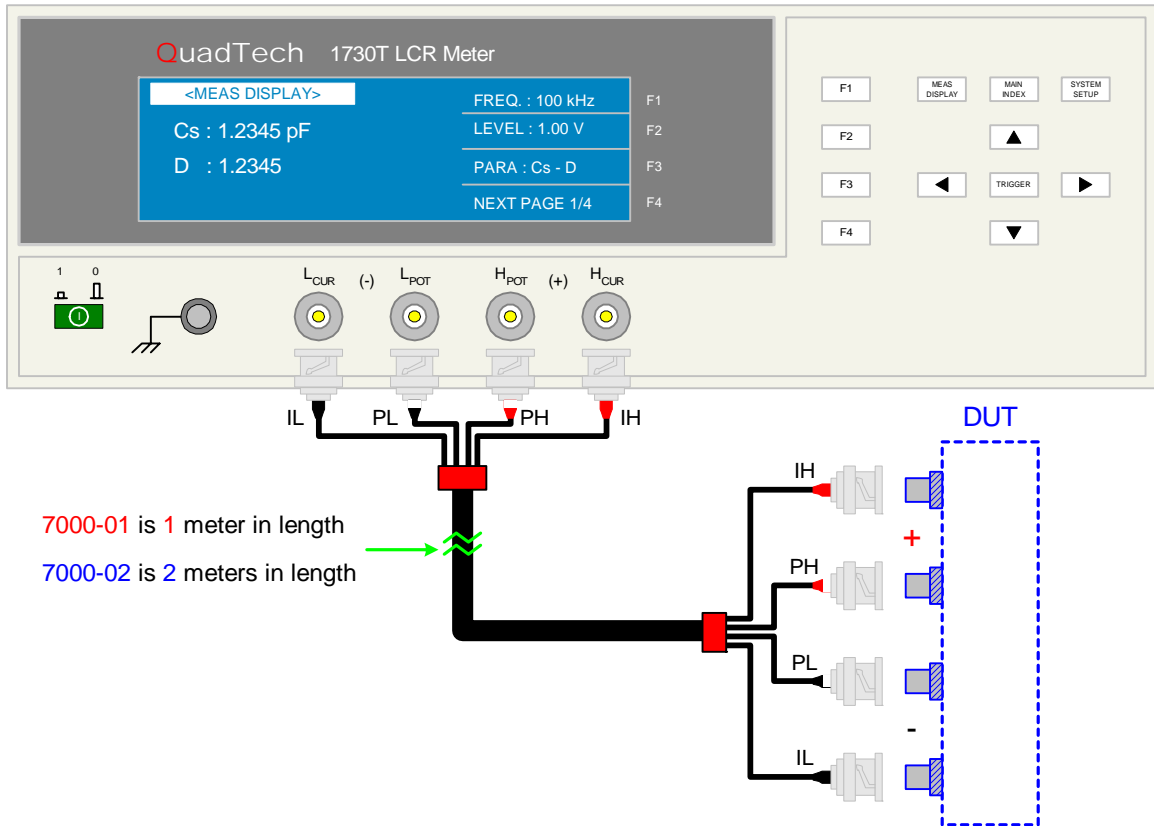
QuadTech 1730T LCR Meter

<MEAS DISPLAY>
Cs : 1.2345 pF
D : 1.2345

FREQ. : 100 kHz
LEVEL : 1.00 V
PARA : Cs - D
NEXT PAGE 1/4

F1
F2
F3
F4

F1
F2
F3
F4

MEAS DISPLAY
MAIN INDEX
SYSTEM SETUP
TRIGGER

1 0

$L_{CUR}$ (-) $L_{POT}$ $H_{POT}$ (+) $H_{CUR}$

IL PL PH IH

DUT

IH
+
PH
PL
-
IL

7000-01 is 1 meter in length
7000-02 is 2 meters in length